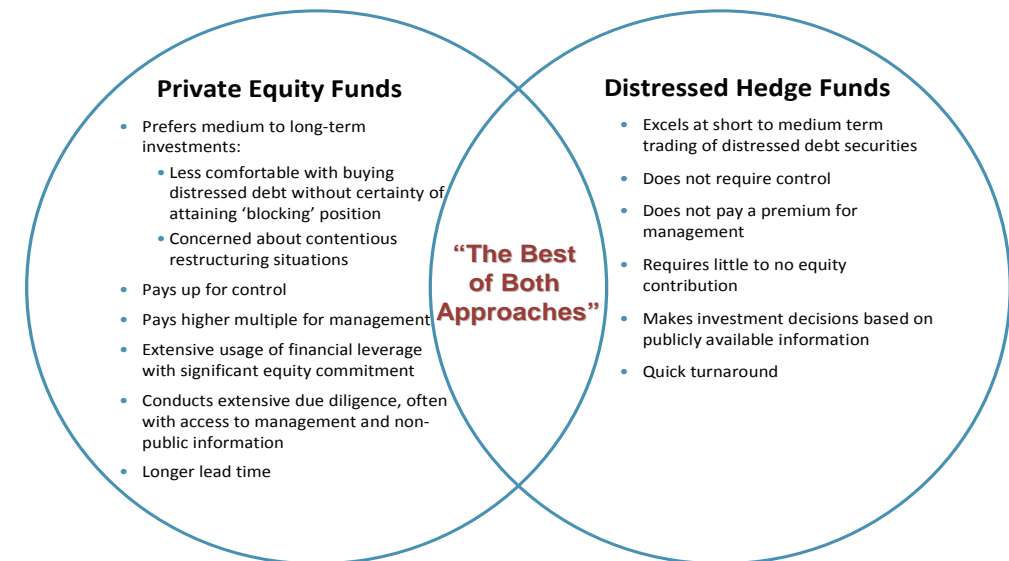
Private Equity Funds

- Prefers medium to long-term investments:
  - Less comfortable with buying distressed debt without certainty of attaining 'blocking' position
  - Concerned about contentious restructuring situations
- Pays up for control
- Pays higher multiple for management
- Extensive usage of financial leverage with significant equity commitment
- Conducts extensive due diligence, often with access to management and non-public information
- Longer lead time

"The Best of Both Approaches"

Distressed Hedge Funds

- Excels at short to medium term trading of distressed debt securities
- Does not require control
- Does not pay a premium for management
- Requires little to no equity contribution
- Makes investment decisions based on publicly available information
- Quick turnaround